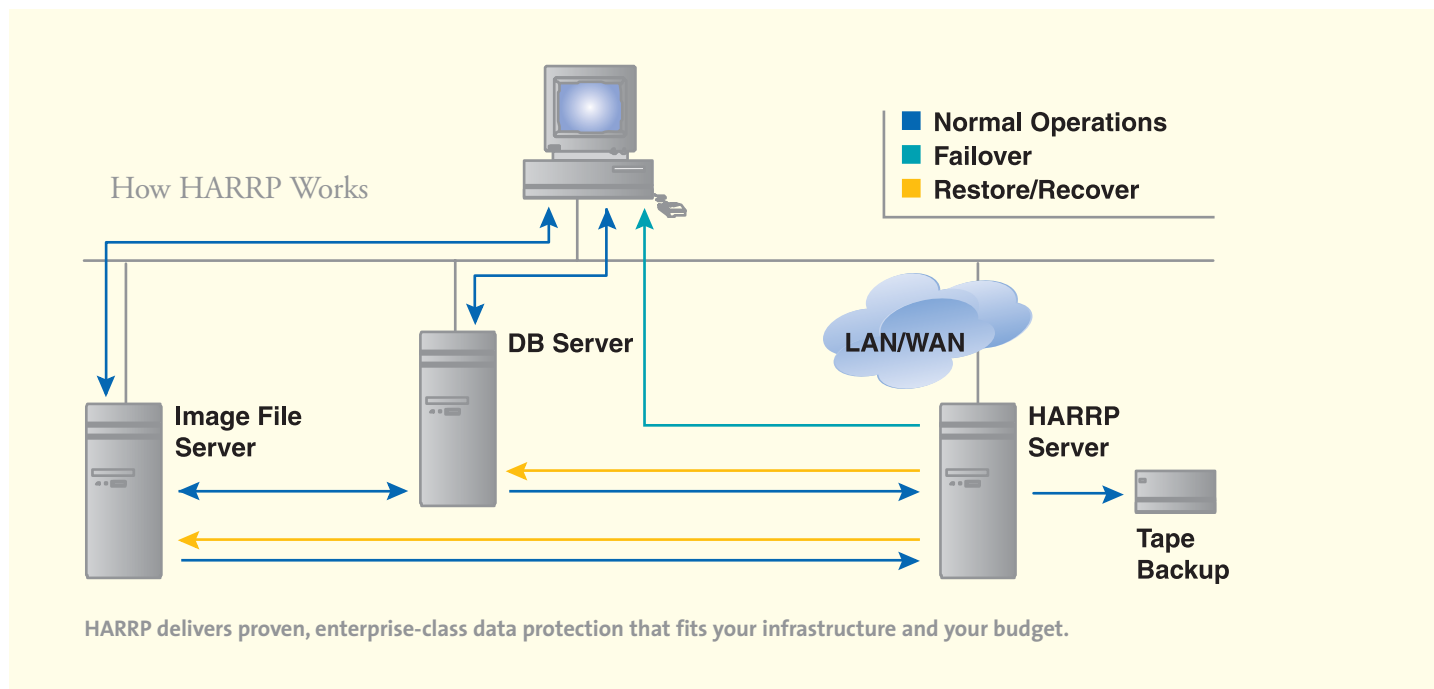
How HARRP Works

Normal Operations
Failover
Restore/Recover

DB Server

LAN/WAN

Image File Server

HARRP Server

Tape Backup

HARRP delivers proven, enterprise-class data protection that fits your infrastructure and your budget.